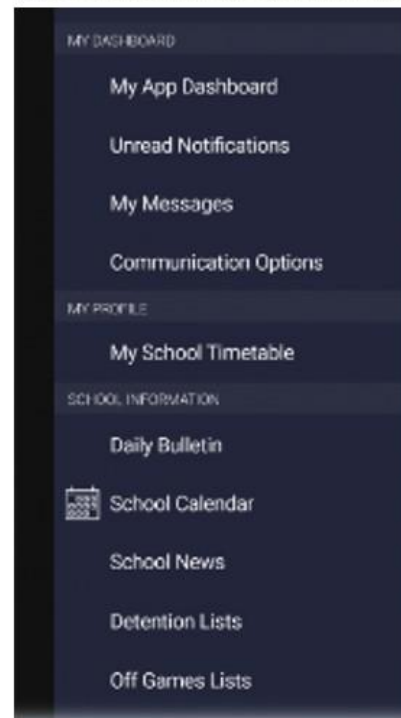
MY DASHBOARD

My App Dashboard

Unread Notifications

My Messages

Communication Options

MY PROFILE

My School Timetable

SCHOOL INFORMATION

Daily Bulletin

School Calendar

School News

Detention Lists

Off Games Lists